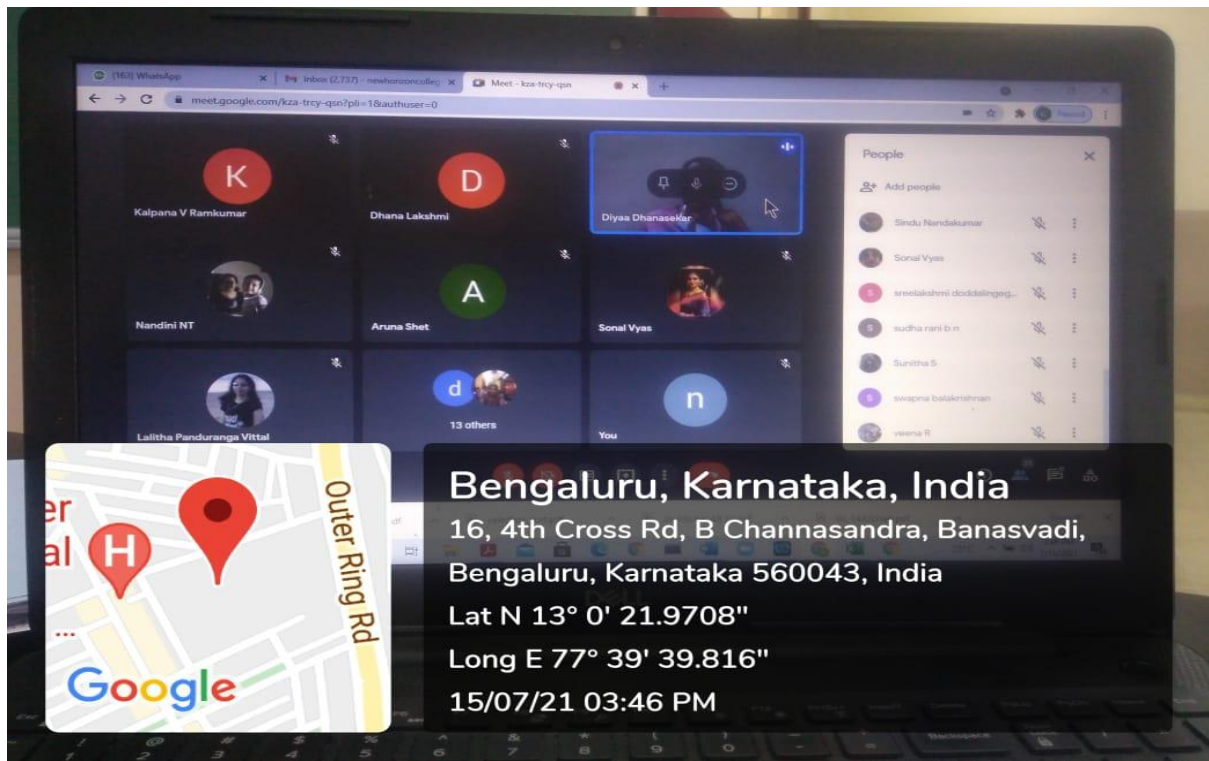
(163) WhatsApp
Inbox (2,737) - newhorizoncolleg
Meet - kza-trcy-qsn
meet.google.com/kza-trcy-qsn?pli=1&authuser=0

K
Kalpana V Ramkumar
D
Dhana Lakshmi
Diyaa Dhanasekar
Nandini NT
A
Aruna Shet
Sonal Vyas
Lalitha Panduranga Vittal
d
13 others
n
You

People
Add people
Sindu Nandakumar
Sonal Vyas
sreelakshmi doddalingeg...
sudha rani b n
Sunitha S
swapna balakrishnan
veena R

Outer Ring Rd
H
Google

Bengaluru, Karnataka, India
16, 4th Cross Rd, B Channasandra, Banasvadi, Bengaluru, Karnataka 560043, India
Lat N 13° 0' 21.9708"
Long E 77° 39' 39.816"
15/07/21 03:46 PM